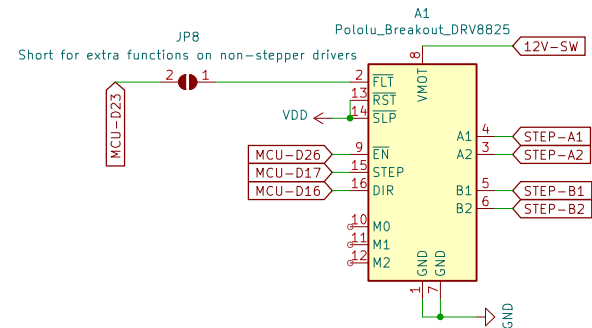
A1
Pololu_Breakout_DRV8825

JP8
Short for extra functions on non-stepper drivers

2 1

MCU-D23

12V-SW

8
VMOT

2 $\overline{FLT}$
13 $\overline{RST}$
14 $\overline{SLP}$

VDD

9 $\overline{EN}$
15 STEP
16 DIR

MCU-D26
MCU-D17
MCU-D16

10 M0
11 M1
12 M2

A1 4
A2 3
B1 5
B2 6

STEP-A1
STEP-A2
STEP-B1
STEP-B2

GND GND
1 7

GND